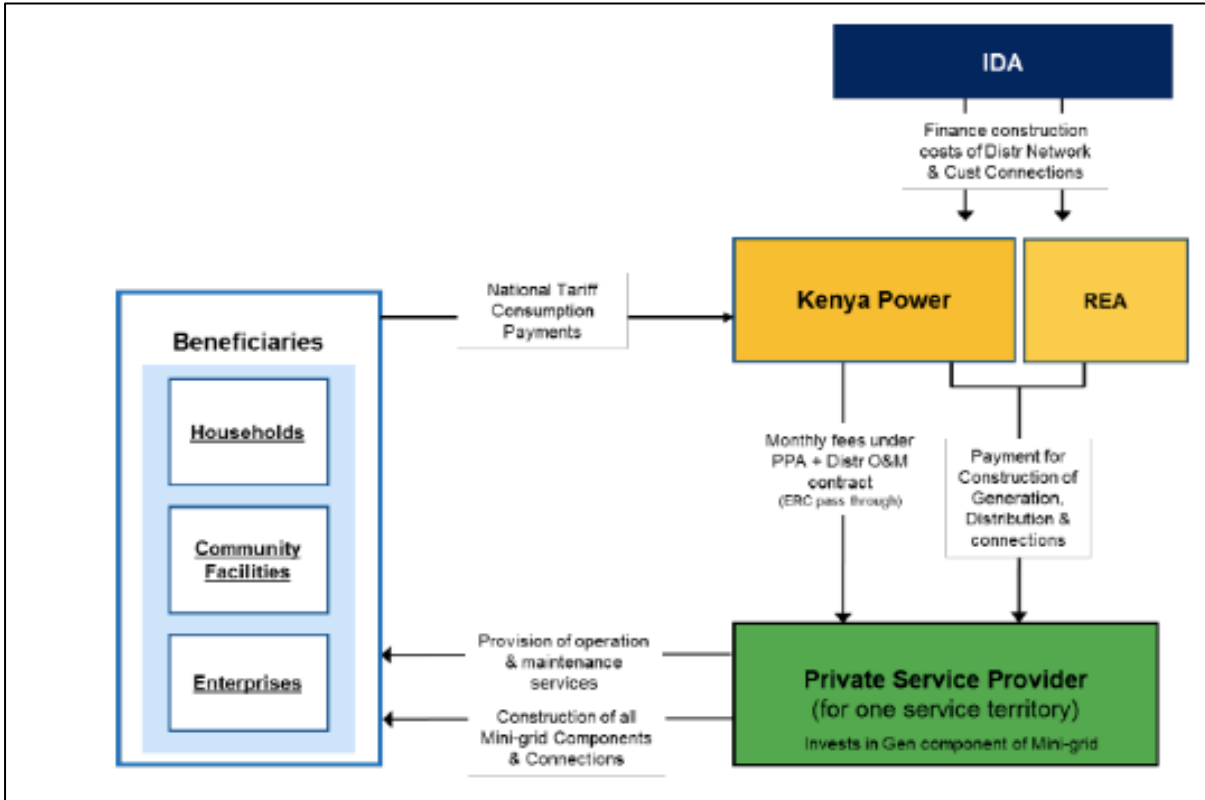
IDA

Finance construction costs of Distr Network & Cust Connections

Beneficiaries

Households

Community Facilities

Enterprises

National Tariff Consumption Payments

Kenya Power

REA

Monthly fees under PPA + Distr O&M contract (ERC pass through)

Payment for Construction of Generation, Distribution & connections

Provision of operation & maintenance services

Construction of all Mini-grid Components & Connections

Private Service Provider (for one service territory)
Invests in Gen component of Mini-grid